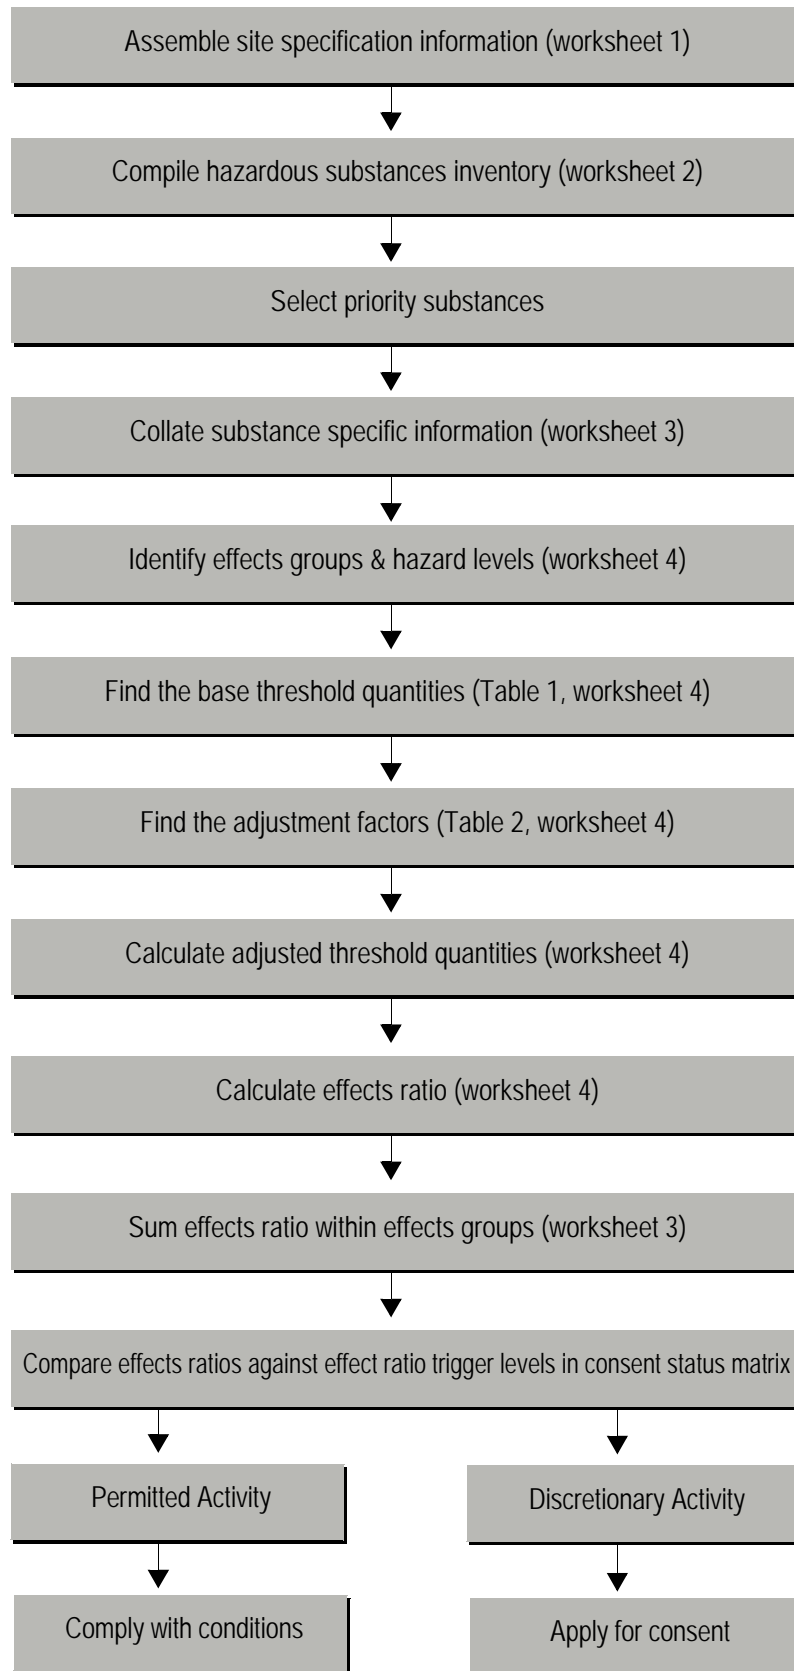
Assemble site specification information (worksheet 1)

Compile hazardous substances inventory (worksheet 2)

Select priority substances

Collate substance specific information (worksheet 3)

Identify effects groups & hazard levels (worksheet 4)

Find the base threshold quantities (Table 1, worksheet 4)

Find the adjustment factors (Table 2, worksheet 4)

Calculate adjusted threshold quantities (worksheet 4)

Calculate effects ratio (worksheet 4)

Sum effects ratio within effects groups (worksheet 3)

Compare effects ratios against effect ratio trigger levels in consent status matrix

Permitted Activity

Discretionary Activity

Comply with conditions

Apply for consent